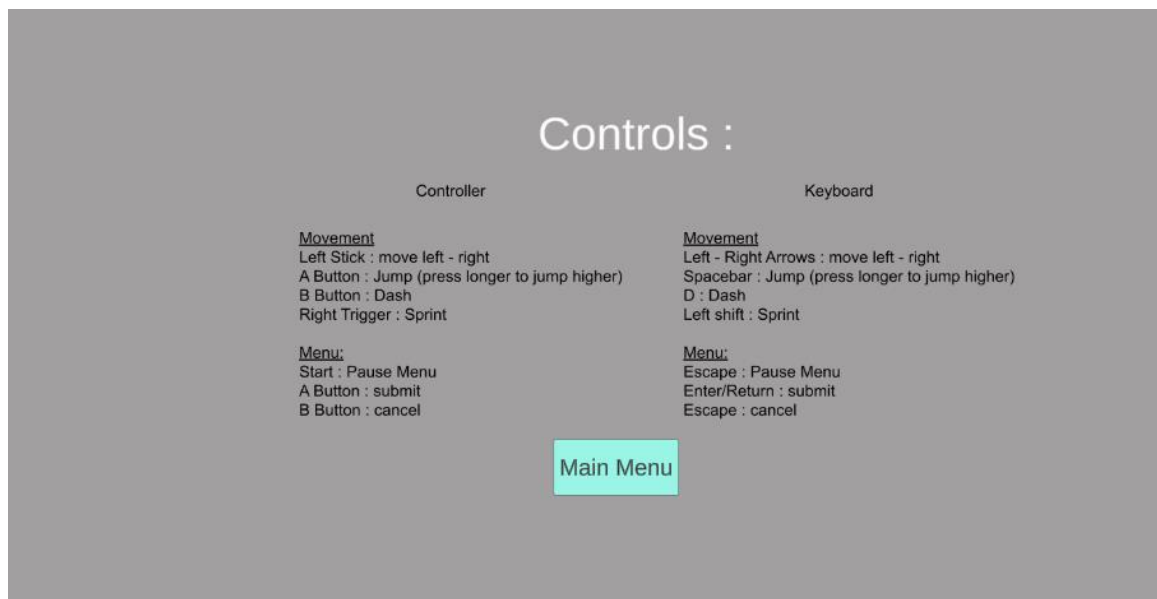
Controls :

Controller

Movement
Left Stick : move left - right
A Button : Jump (press longer to jump higher)
B Button : Dash
Right Trigger : Sprint

Menu:
Start : Pause Menu
A Button : submit
B Button : cancel

Keyboard

Movement
Left - Right Arrows : move left - right
Spacebar : Jump (press longer to jump higher)
D : Dash
Left shift : Sprint

Menu:
Escape : Pause Menu
Enter/Return : submit
Escape : cancel

Main Menu